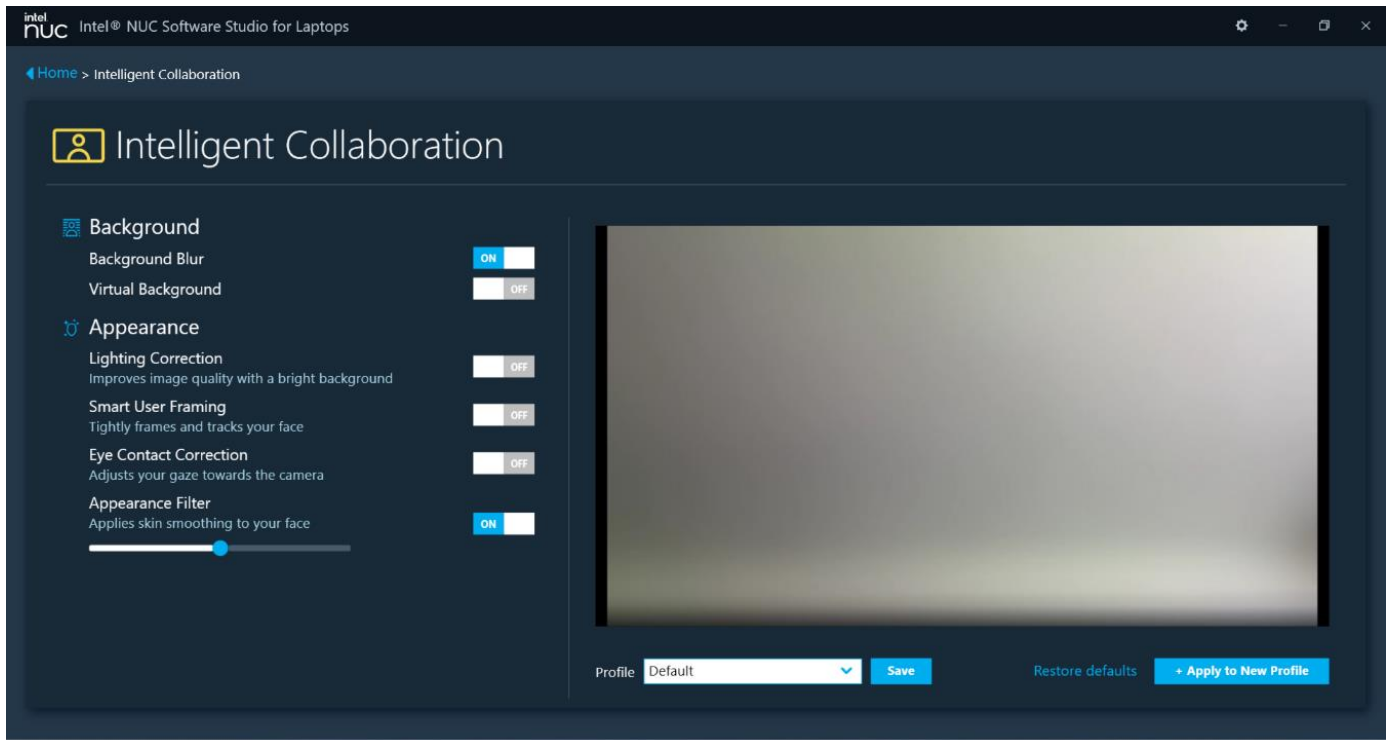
intel NUC Intel® NUC Software Studio for Laptops

Home > Intelligent Collaboration

Intelligent Collaboration

Background
Background Blur ON
Virtual Background OFF

Appearance
Lighting Correction
Improves image quality with a bright background OFF
Smart User Framing
Tightly frames and tracks your face OFF
Eye Contact Correction
Adjusts your gaze towards the camera OFF
Appearance Filter
Applies skin smoothing to your face ON

Profile Default Save Restore defaults + Apply to New Profile